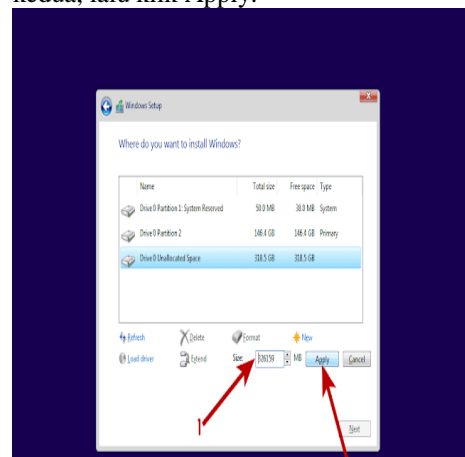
kedua, lalu klik Apply.

Windows Setup

Where do you want to install Windows?

| Name | Total size | Free space | Type |
|---|---|---|---|
| Drive 0 Partition 1: System Reserved | 50.0 MB | 38.0 MB | System |
| Drive 0 Partition 2 | 146.4 GB | 146.4 GB | Primary |
| Drive 0 Unallocated Space | 318.5 GB | 318.5 GB | |

Refresh
Delete
Format
New
Load driver
Extend
Size: 326159 MB
Apply
Cancel

1

Next